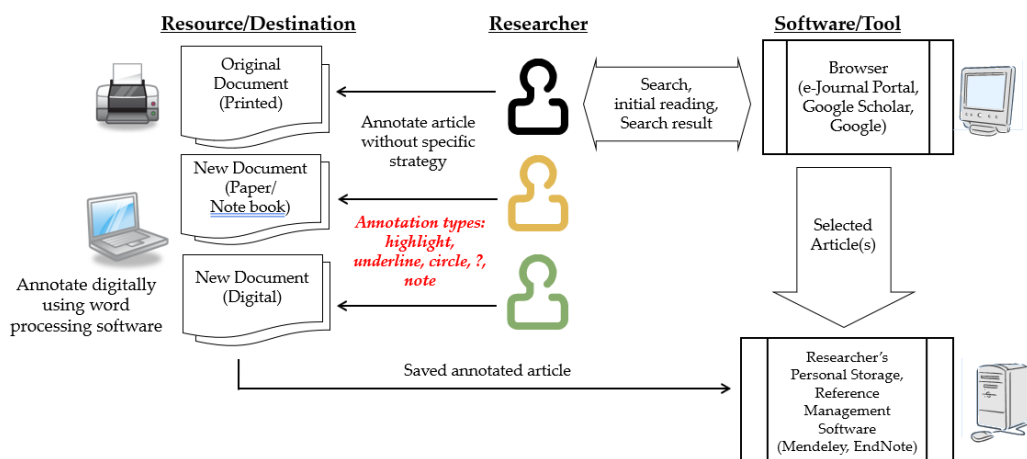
Resource/Destination

Researcher

Software/Tool

Original Document (Printed)

Search, initial reading, Search result

Browser (e-Journal Portal, Google Scholar, Google)

Annotate article without specific strategy

New Document (Paper/ Note book)

Selected Article(s)

Annotation types: highlight, underline, circle, ?, note

Annotate digitally using word processing software

New Document (Digital)

Saved annotated article

Researcher's Personal Storage, Reference Management Software (Mendeley, EndNote)